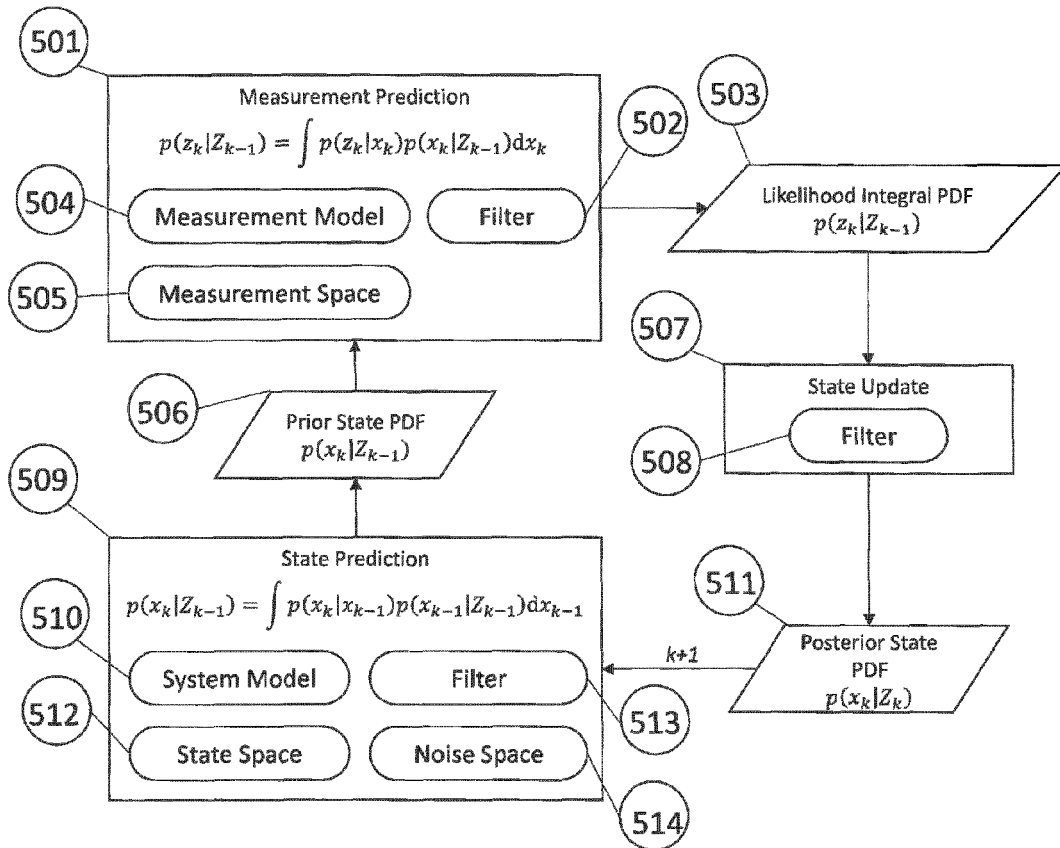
501

Measurement Prediction
$p(z_k|Z_{k-1}) = \int p(z_k|x_k)p(x_k|Z_{k-1})\mathrm{d}x_k$

504
Measurement Model
Filter
502

505
Measurement Space

503
Likelihood Integral PDF
$p(z_k|Z_{k-1})$

507
State Update
Filter
508

506
Prior State PDF
$p(x_k|Z_{k-1})$

509
State Prediction
$p(x_k|Z_{k-1}) = \int p(x_k|x_{k-1})p(x_{k-1}|Z_{k-1})\mathrm{d}x_{k-1}$

510
System Model
Filter
513

512
State Space
Noise Space
514

511
Posterior State PDF
$p(x_k|Z_k)$

k+1